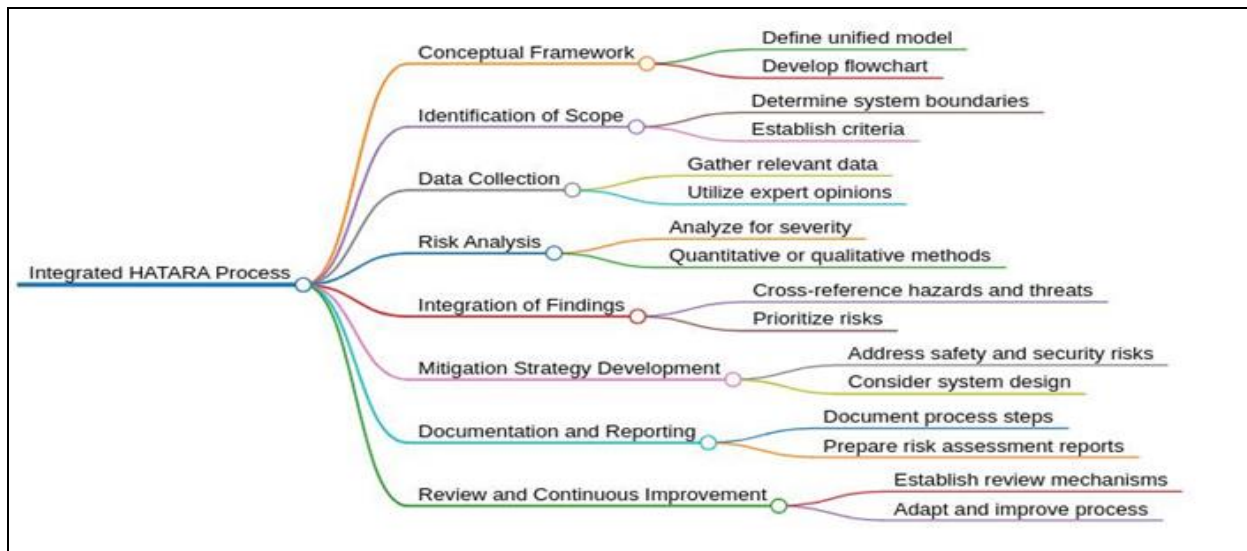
Integrated HATARA Process

Conceptual Framework
Define unified model
Develop flowchart

Identification of Scope
Determine system boundaries
Establish criteria

Data Collection
Gather relevant data
Utilize expert opinions

Risk Analysis
Analyze for severity
Quantitative or qualitative methods

Integration of Findings
Cross-reference hazards and threats
Prioritize risks

Mitigation Strategy Development
Address safety and security risks
Consider system design

Documentation and Reporting
Document process steps
Prepare risk assessment reports

Review and Continuous Improvement
Establish review mechanisms
Adapt and improve process